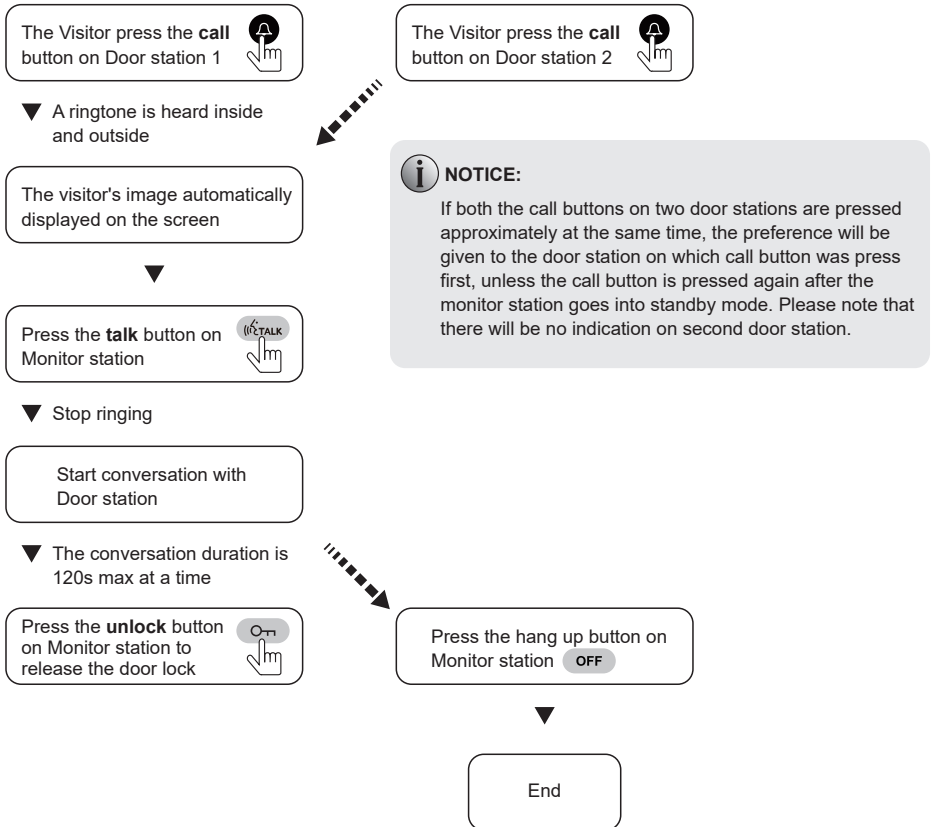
The Visitor press the **call** button on Door station 1

The Visitor press the **call** button on Door station 2

A ringtone is heard inside and outside

NOTICE:

If both the call buttons on two door stations are pressed approximately at the same time, the preference will be given to the door station on which call button was press first, unless the call button is pressed again after the monitor station goes into standby mode. Please note that there will be no indication on second door station.

The visitor's image automatically displayed on the screen

Press the **talk** button on Monitor station

TALK

Stop ringing

Start conversation with Door station

The conversation duration is 120s max at a time

Press the **unlock** button on Monitor station to release the door lock

Press the hang up button on Monitor station OFF

End